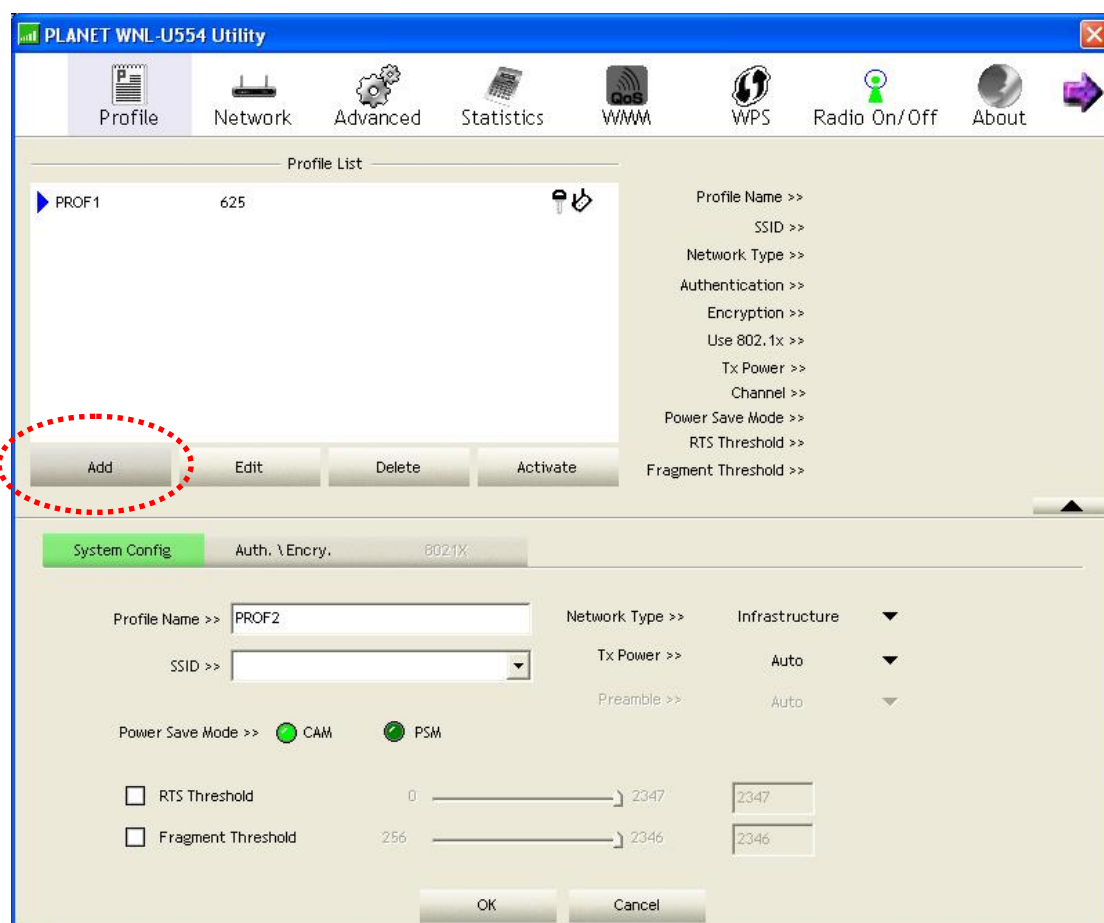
PLANET WNL-U554 Utility

Profile Network Advanced Statistics WMM WPS Radio On/Off About

Profile List

| PROF1 | 625 |
|---|---|

Profile Name >>
SSID >>
Network Type >>
Authentication >>
Encryption >>
Use 802.1x >>
Tx Power >>
Channel >>
Power Save Mode >>
RTS Threshold >>
Fragment Threshold >>

Add Edit Delete Activate

System Config Auth. \ Encry. 8021X

Profile Name >> PROF2
SSID >>
Network Type >> Infrastructure
Tx Power >> Auto
Preamble >> Auto

Power Save Mode >> CAM PSM

RTS Threshold 0 2347 2347
Fragment Threshold 256 2346 2346

OK Cancel